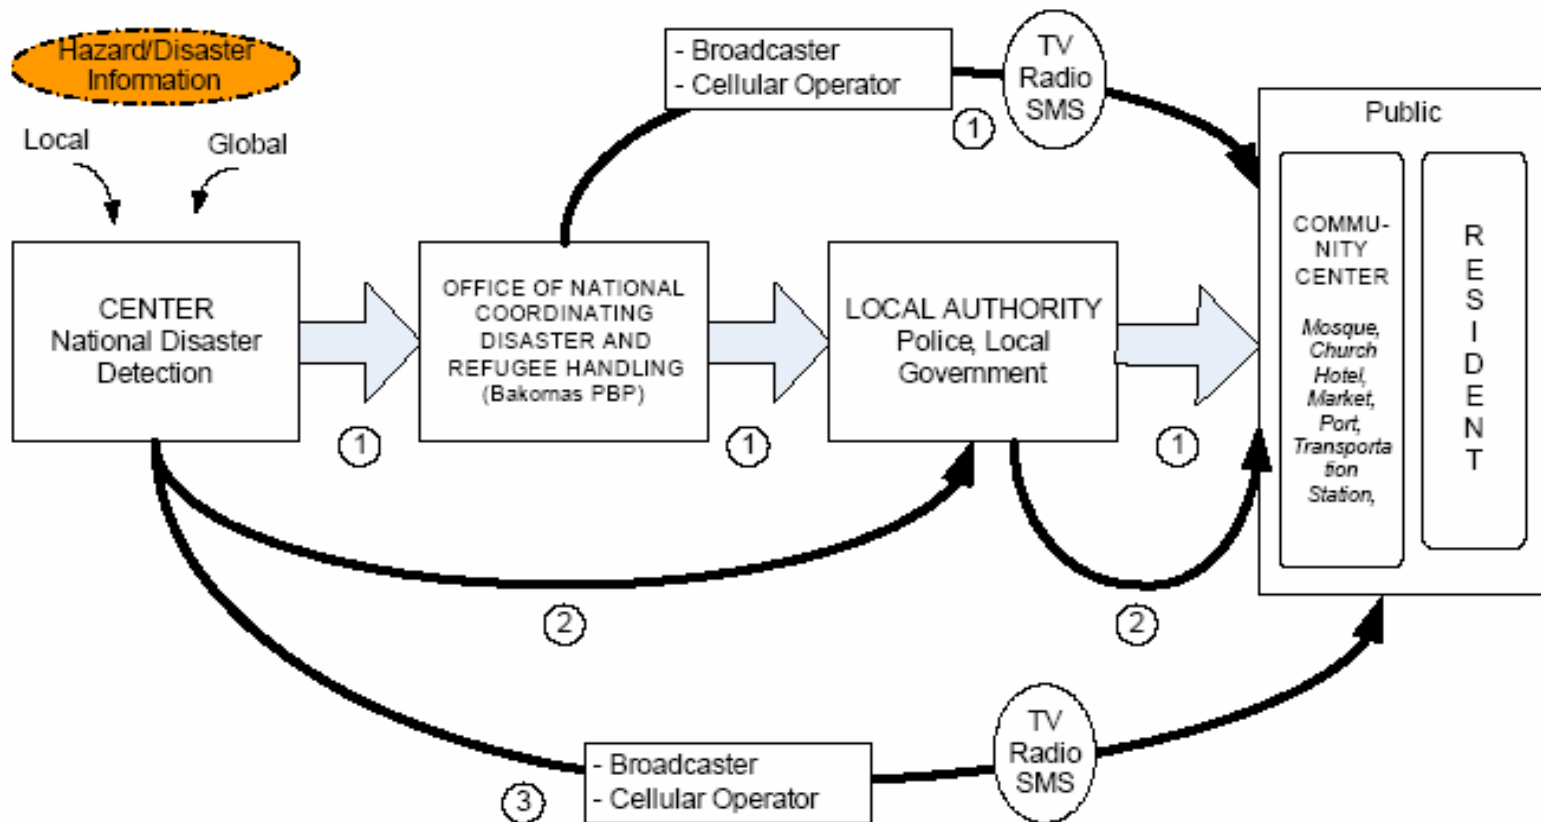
Hazard/Disaster Information

Local

Global

- Broadcaster
- Cellular Operator

TV
Radio
SMS

1

Public

CENTER
National Disaster Detection

1

OFFICE OF NATIONAL COORDINATING DISASTER AND REFUGEE HANDLING
(Bakornas PBP)

1

LOCAL AUTHORITY
Police, Local Government

1

COMMU-NITY CENTER

Mosque, Church Hotel, Market, Port, Transporta tion Station,

R
E
S
I
D
E
N
T

2

2

3

- Broadcaster
- Cellular Operator

TV
Radio
SMS